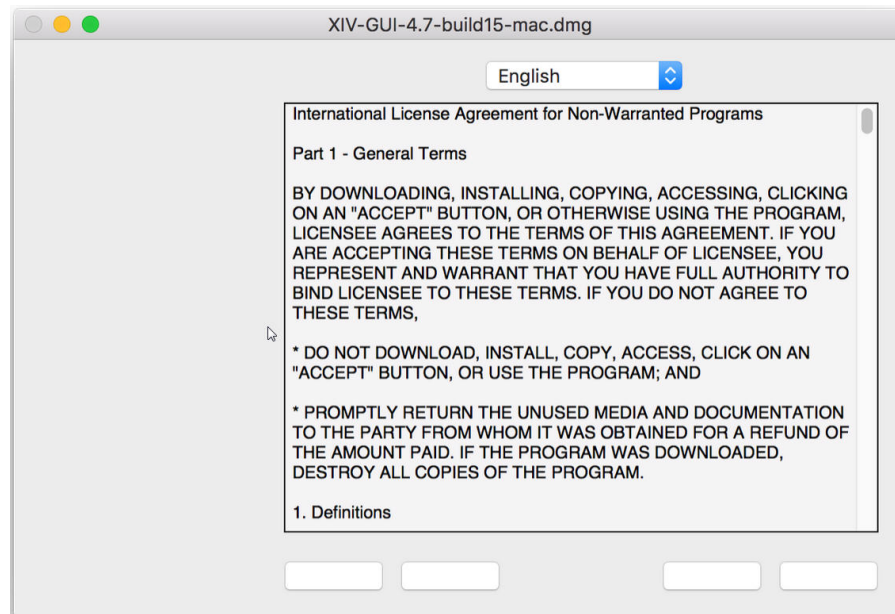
XIV-GUI-4.7-build15-mac.dmg

English

International License Agreement for Non-Warranted Programs

Part 1 - General Terms

BY DOWNLOADING, INSTALLING, COPYING, ACCESSING, CLICKING ON AN "ACCEPT" BUTTON, OR OTHERWISE USING THE PROGRAM, LICENSEE AGREES TO THE TERMS OF THIS AGREEMENT. IF YOU ARE ACCEPTING THESE TERMS ON BEHALF OF LICENSEE, YOU REPRESENT AND WARRANT THAT YOU HAVE FULL AUTHORITY TO BIND LICENSEE TO THESE TERMS. IF YOU DO NOT AGREE TO THESE TERMS,

* DO NOT DOWNLOAD, INSTALL, COPY, ACCESS, CLICK ON AN "ACCEPT" BUTTON, OR USE THE PROGRAM; AND

* PROMPTLY RETURN THE UNUSED MEDIA AND DOCUMENTATION TO THE PARTY FROM WHOM IT WAS OBTAINED FOR A REFUND OF THE AMOUNT PAID. IF THE PROGRAM WAS DOWNLOADED, DESTROY ALL COPIES OF THE PROGRAM.

1. Definitions